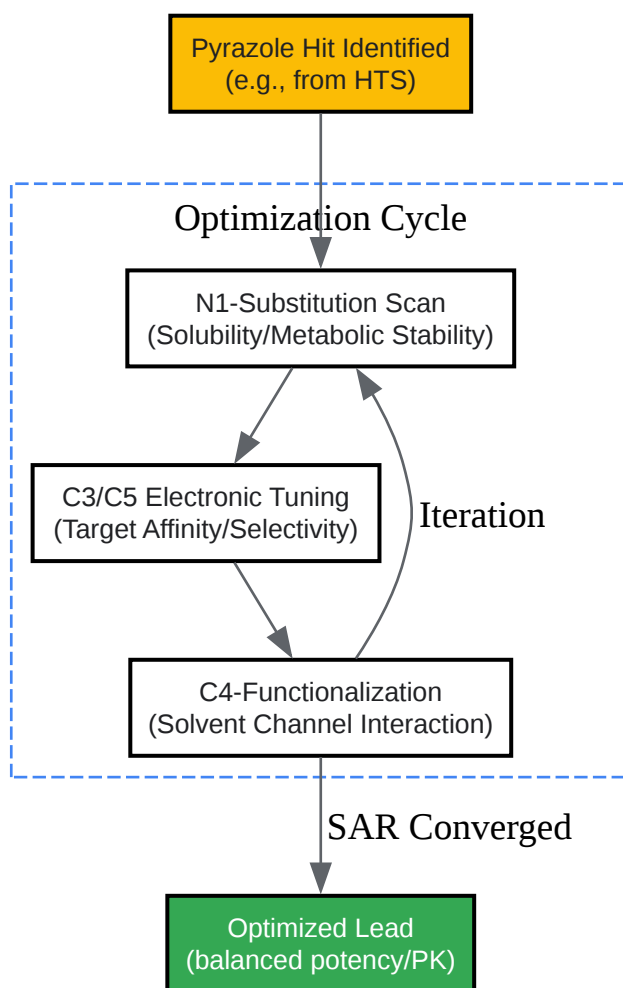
Pyrazole Hit Identified
(e.g., from HTS)

Optimization Cycle

N1-Substitution Scan
(Solubility/Metabolic Stability)

C3/C5 Electronic Tuning
(Target Affinity/Selectivity)

Iteration

C4-Functionalization
(Solvent Channel Interaction)

SAR Converged

Optimized Lead
(balanced potency/PK)